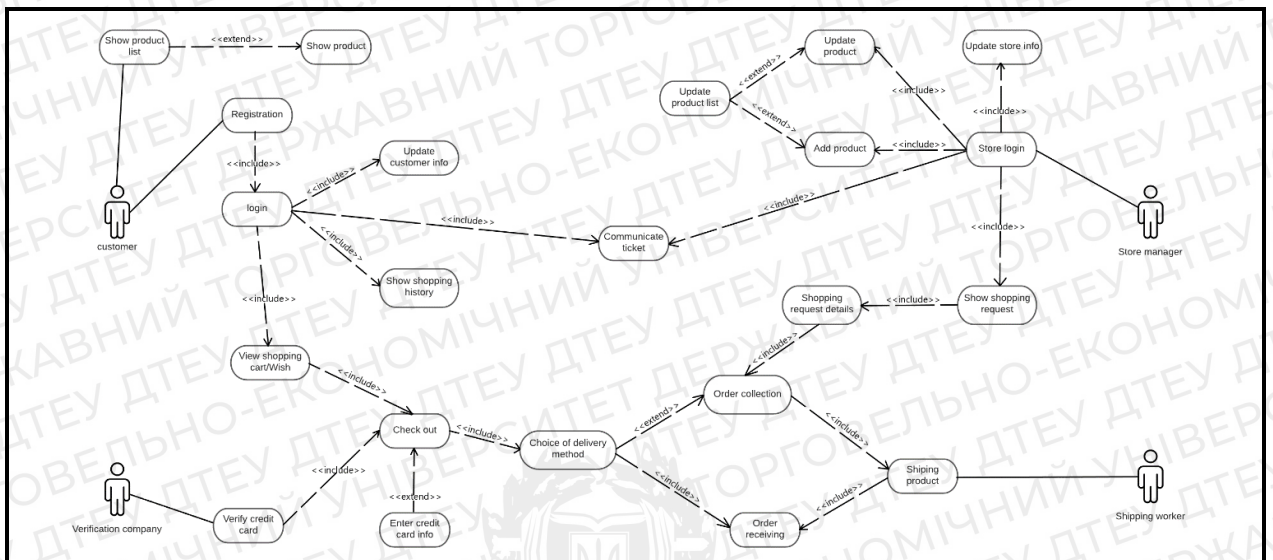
Show product list
<<extend>>
Show product
Registration
<<include>>
login
<<include>>
Update customer info
<<include>>
Communicate ticket
<<include>>
Show shopping history
<<include>>
View shopping cart/Wish
<<include>>
Check out
<<include>>
Choice of delivery method
<<include>>
Verify credit card
<<extend>>
Enter credit card info
customer
Verification company
Update product list
<<extend>>
Update product
<<extend>>
Add product
<<include>>
<<include>>
Store login
<<include>>
Update store info
<<include>>
<<include>>
Store manager
Show shopping request
<<include>>
Shopping request details
<<include>>
Order collection
<<extend>>
<<include>>
Shiping product
<<include>>
<<include>>
Order receiving
Shipping worker